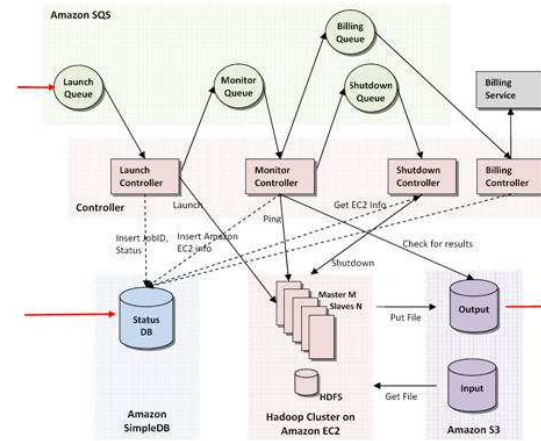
Amazon SQS

Launch Queue

Monitor Queue

Billing Queue

Shutdown Queue

Billing Service

Launch Controller

Monitor Controller

Shutdown Controller

Billing Controller

Controller

Launch

Ping

Get EC2 Info

Insert JobID, Status

Insert Amazon EC2 Info

Check for results

Shutdown

Status DB

Master M Slaves N

Put File

Output

HDFS

Input

Get File

Amazon SimpleDB

Hadoop Cluster on Amazon EC2

Amazon S3